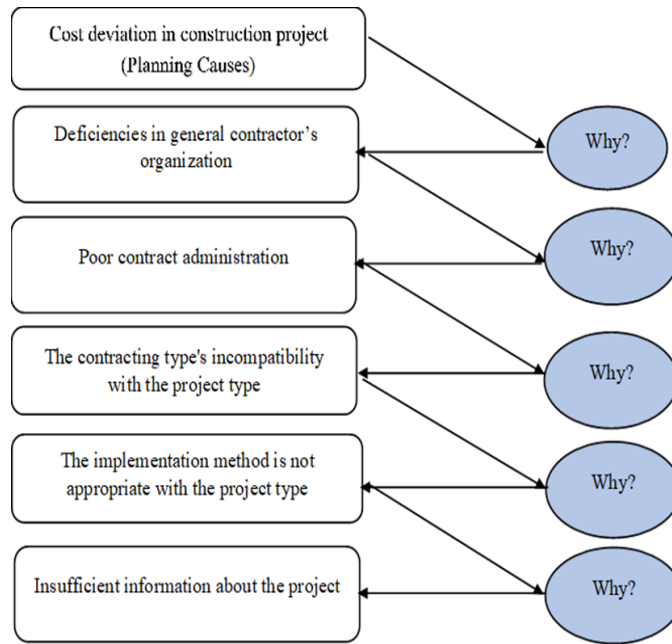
Cost deviation in construction project (Planning Causes)

Why?

Deficiencies in general contractor's organization

Why?

Poor contract administration

Why?

The contracting type's incompatibility with the project type

Why?

The implementation method is not appropriate with the project type

Why?

Insufficient information about the project